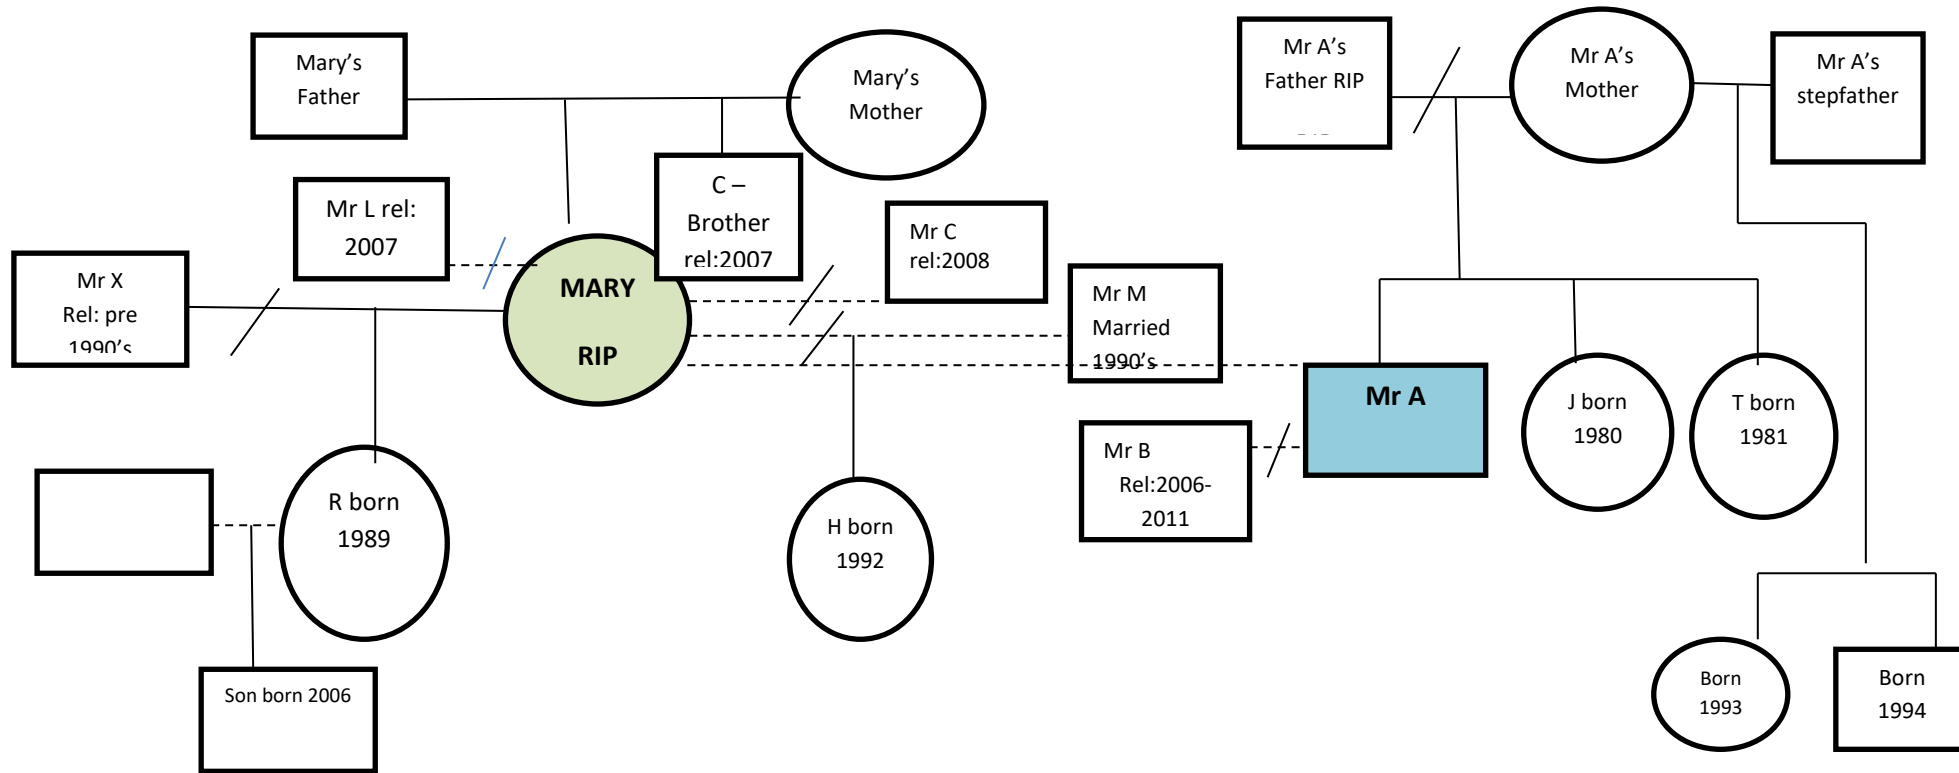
Mary's Father

Mary's Mother

Mr A's Father RIP

Mr A's Mother

Mr A's stepfather

Mr L rel: 2007

C – Brother rel:2007

Mr C rel:2008

Mr X Rel: pre 1990's

MARY RIP

Mr M Married 1990's

Mr A

J born 1980

T born 1981

Mr B Rel:2006-2011

R born 1989

H born 1992

Son born 2006

Born 1993

Born 1994